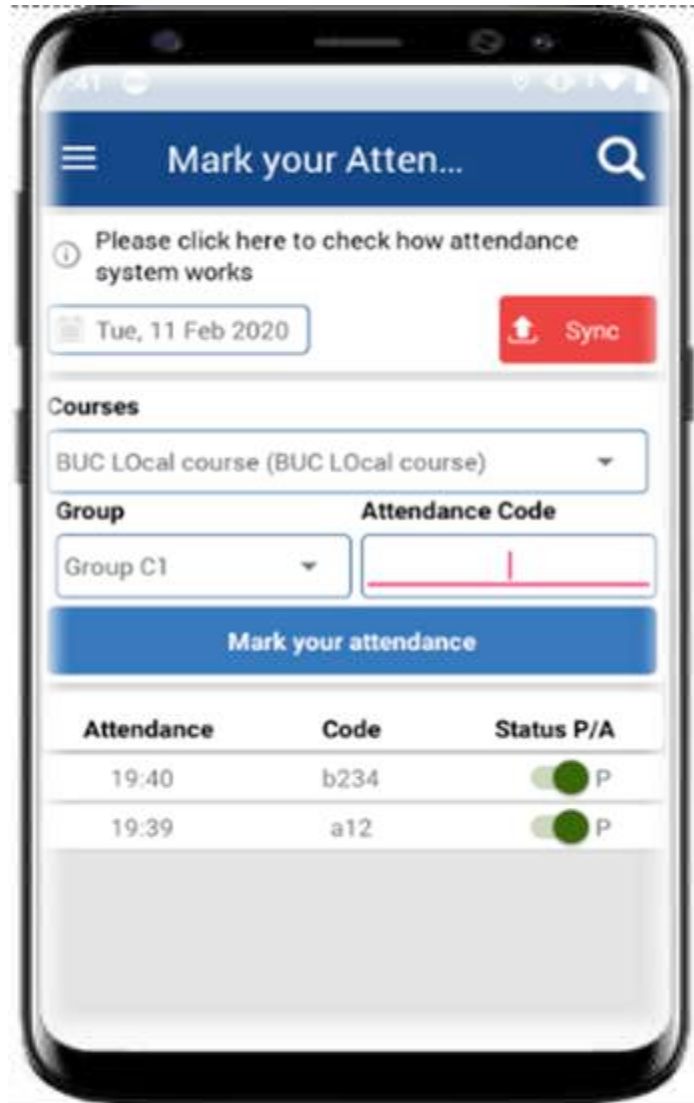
9:41

Mark your Atten...

Please click here to check how attendance system works

Tue, 11 Feb 2020

Sync

Courses

BUC LOcal course (BUC LOcal course)

Group

Attendance Code

Group C1

Mark your attendance

| Attendance | Code | Status P/A |
|---|---|---|
| 19:40 | b234 | P |
| 19:39 | a12 | P |